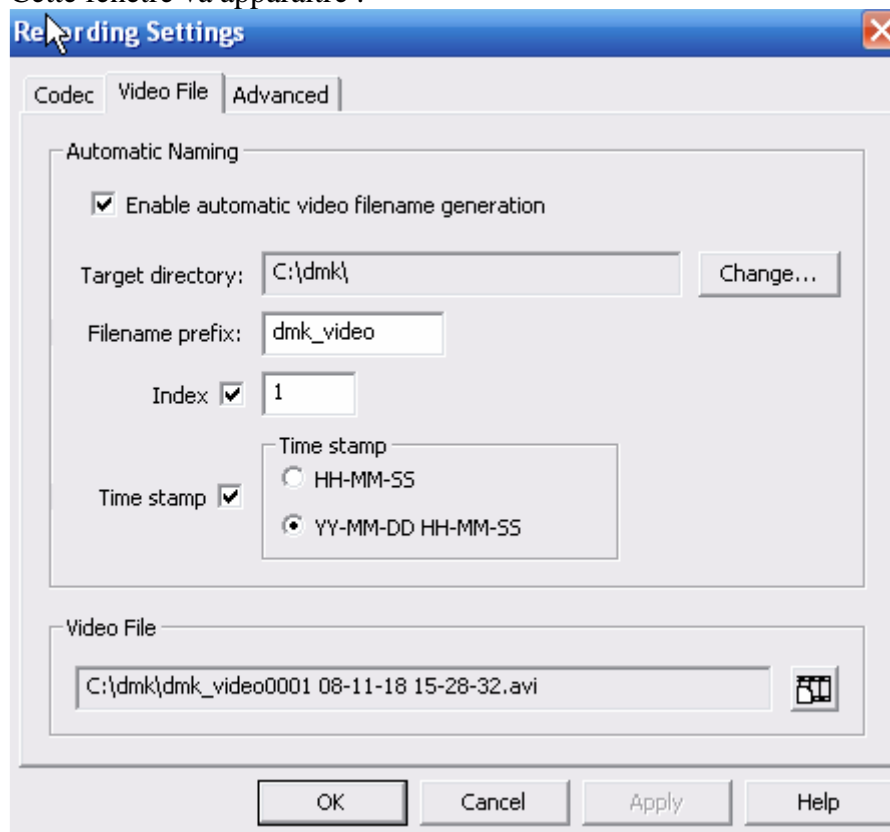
Cette fenêtre va apparaître :

Re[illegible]rding Settings

Codec | Video File | Advanced

Automatic Naming

☑ Enable automatic video filename generation

Target directory: C:\dmk\ Change...

Filename prefix: dmk_video

Index ☑ 1

Time stamp ☑

Time stamp
○ HH-MM-SS
● YY-MM-DD HH-MM-SS

Video File

C:\dmk\dmk_video0001 08-11-18 15-28-32.avi

OK Cancel Apply Help